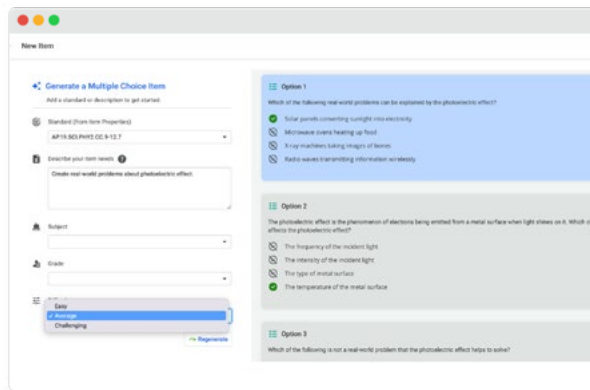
New Item

Generate a Multiple Choice Item
Add a standard or description to get started.

Standard (from Item Properties)
AP19.SCI.PHYS.CC.9-12.7

Describe your item needs
Create real-world problems about photoelectric effect.

Subject

Grade

Easy
✓ Average
Challenging

Regenerate

Option 1
Which of the following real-world problems can be explained by the photoelectric effect?
Solar panels converting sunlight into electricity
Microwave ovens heating up food
X-ray machines taking images of bones
Radio waves transmitting information wirelessly

Option 2
The photoelectric effect is the phenomenon of electrons being emitted from a metal surface when light shines on it. Which o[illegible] affects the photoelectric effect?
The frequency of the incident light
The intensity of the incident light
The type of metal surface
The temperature of the metal surface

Option 3
Which of the following is not a real-world problem that the photoelectric effect helps to solve?